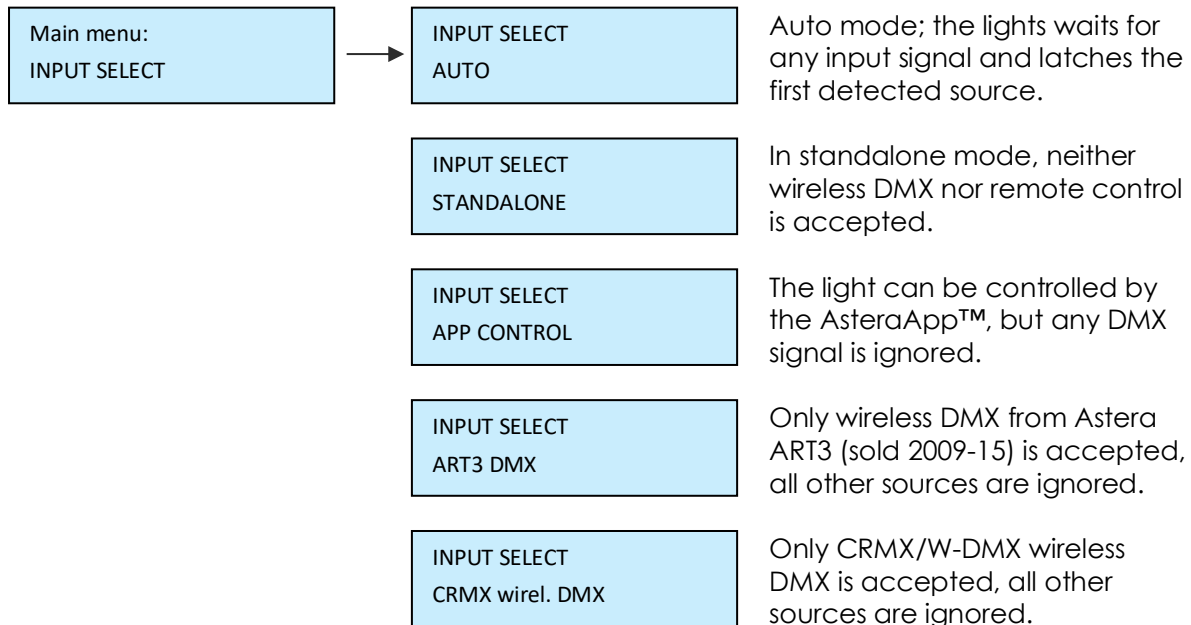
Main menu:
INPUT SELECT

INPUT SELECT
AUTO

Auto mode; the lights waits for any input signal and latches the first detected source.

INPUT SELECT
STANDALONE

In standalone mode, neither wireless DMX nor remote control is accepted.

INPUT SELECT
APP CONTROL

The light can be controlled by the AsteraApp™, but any DMX signal is ignored.

INPUT SELECT
ART3 DMX

Only wireless DMX from Astera ART3 (sold 2009-15) is accepted, all other sources are ignored.

INPUT SELECT
CRMX wirel. DMX

Only CRMX/W-DMX wireless DMX is accepted, all other sources are ignored.